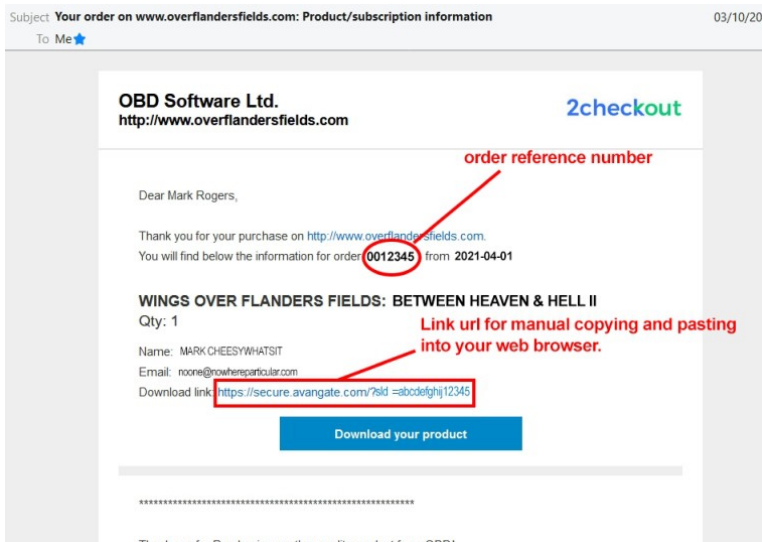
Subject Your order on www.overflandersfields.com: Product/subscription information 03/10/20

To Me

OBD Software Ltd.
http://www.overflandersfields.com

2checkout

order reference number

Dear Mark Rogers,

Thank you for your purchase on http://www.overflandersfields.com.
You will find below the information for order 0012345 from 2021-04-01

WINGS OVER FLANDERS FIELDS: BETWEEN HEAVEN & HELL II
Qty: 1

Link url for manual copying and pasting into your web browser.

Name: MARK CHEESYWHATSIT
Email: noone@nowhereparticular.com
Download link: https://secure.avangate.com/?sId =abcdefghij12345

Download your product

************************************************************

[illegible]